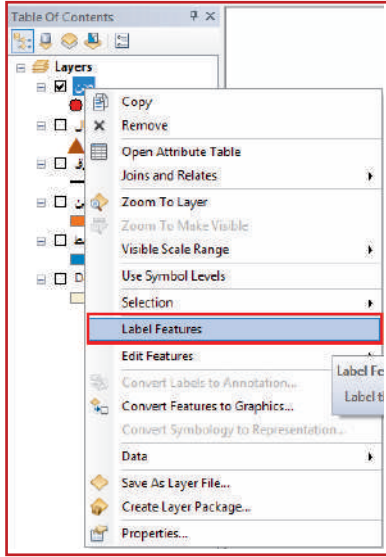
Table Of Contents

Layers

D

Copy
Remove
Open Attribute Table
Joins and Relates
Zoom To Layer
Zoom To Make Visible
Visible Scale Range
Use Symbol Levels
Selection
Label Features
Edit Features
Convert Labels to Annotation...
Convert Features to Graphics...
Convert Symbology to Representation...
Data
Save As Layer File...
Create Layer Package...
Properties...

Label Fe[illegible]
Label t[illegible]